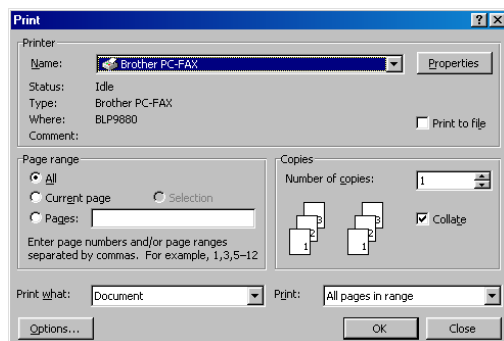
Print

?
X

Printer

Name: Brother PC-FAX

Properties

Status: Idle
Type: Brother PC-FAX
Where: BLP9880
Comment:

Print to file

Page range

All

Current page

Selection

Pages:

Enter page numbers and/or page ranges separated by commas. For example, 1,3,5–12

Copies

Number of copies: 1

3 2 1

3 2 1

Collate

Print what: Document

Print: All pages in range

Options...

OK

Close